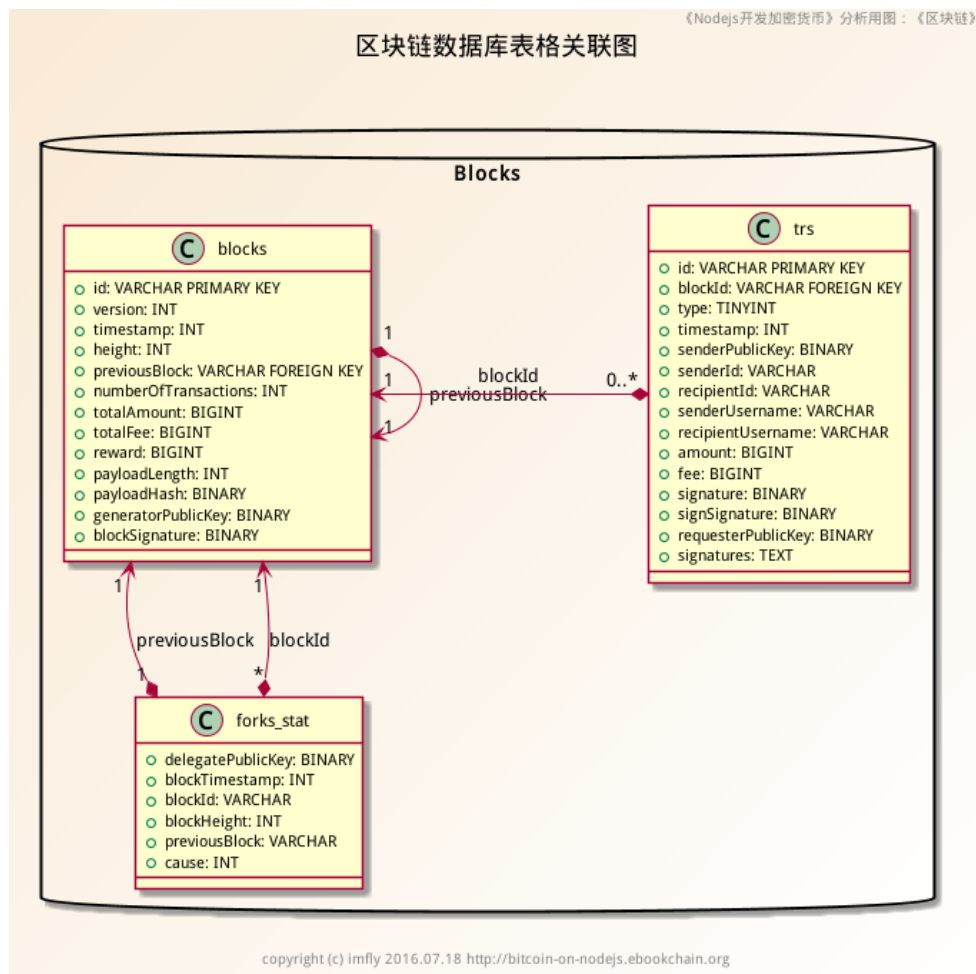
《Nodejs开发加密货币》分析用图：《区块链》

区块链数据库表格关联图

Blocks

C blocks
id: VARCHAR PRIMARY KEY
version: INT
timestamp: INT
height: INT
previousBlock: VARCHAR FOREIGN KEY
numberOfTransactions: INT
totalAmount: BIGINT
totalFee: BIGINT
reward: BIGINT
payloadLength: INT
payloadHash: BINARY
generatorPublicKey: BINARY
blockSignature: BINARY

1
1
1
blockId
previousBlock
0..*

C trs
id: VARCHAR PRIMARY KEY
blockId: VARCHAR FOREIGN KEY
type: TINYINT
timestamp: INT
senderPublicKey: BINARY
senderId: VARCHAR
recipientId: VARCHAR
senderUsername: VARCHAR
recipientUsername: VARCHAR
amount: BIGINT
fee: BIGINT
signature: BINARY
signSignature: BINARY
requesterPublicKey: BINARY
signatures: TEXT

1
1
previousBlock
blockId
1
*

C forks_stat
delegatePublicKey: BINARY
blockTimestamp: INT
blockId: VARCHAR
blockHeight: INT
previousBlock: VARCHAR
cause: INT

copyright (c) imfly 2016.07.18 http://bitcoin-on-nodejs.ebookchain.org